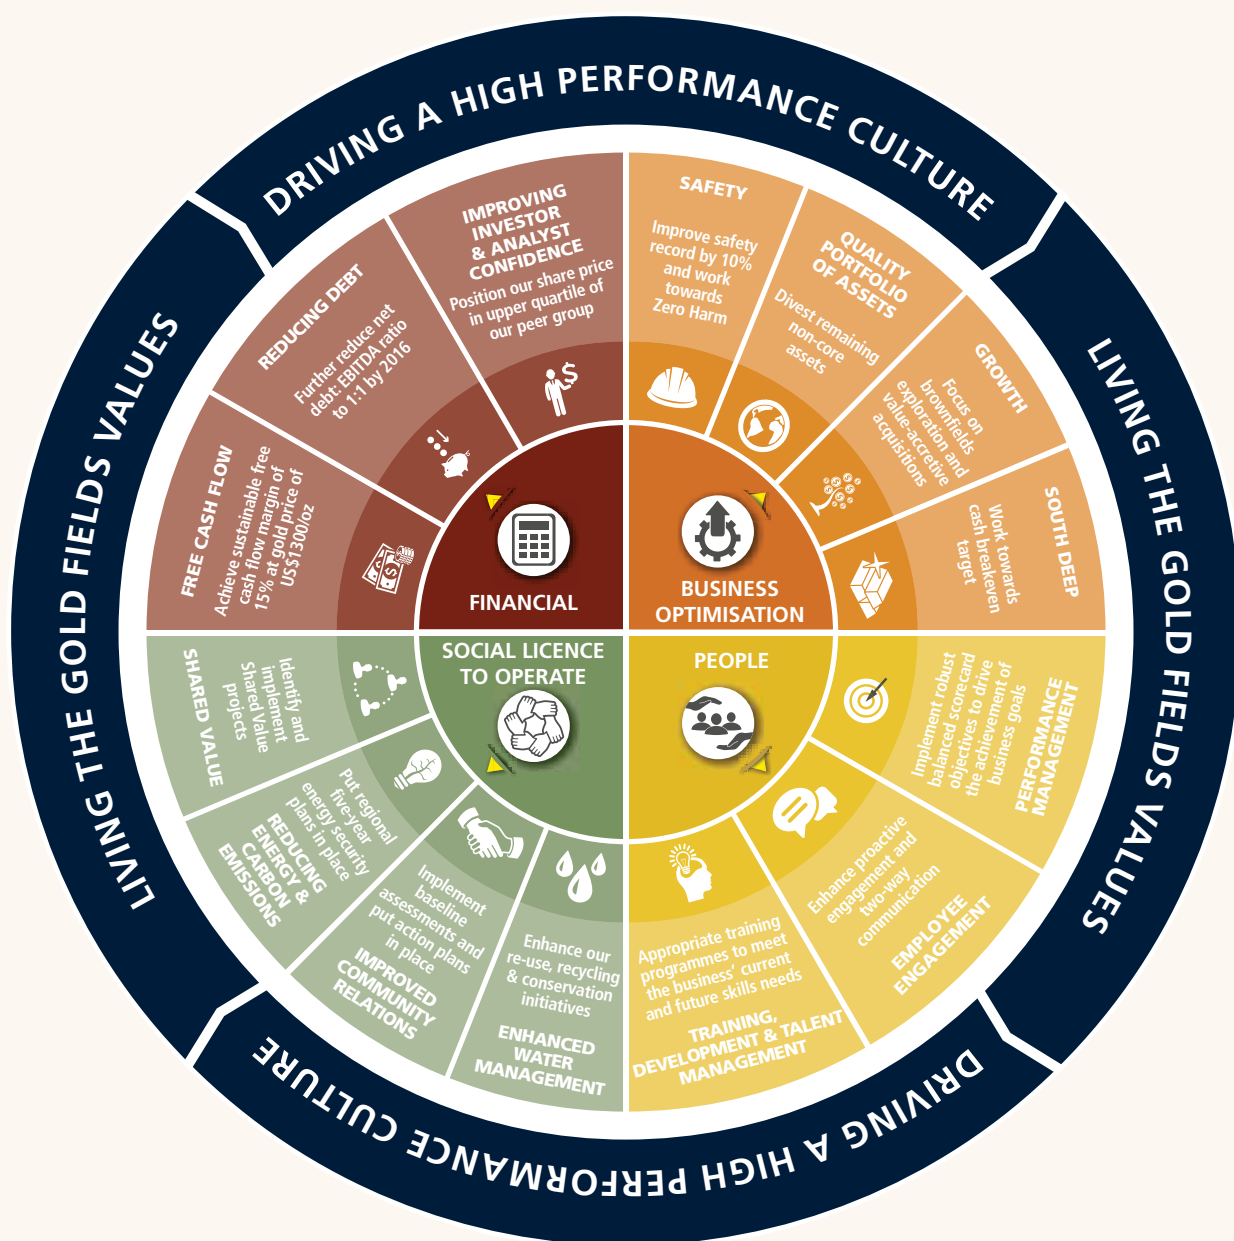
DRIVING A HIGH PERFORMANCE CULTURE

LIVING THE GOLD FIELDS VALUES

LIVING THE GOLD FIELDS VALUES

DRIVING A HIGH PERFORMANCE CULTURE

FINANCIAL

BUSINESS OPTIMISATION

SOCIAL LICENCE TO OPERATE

PEOPLE

IMPROVING INVESTOR & ANALYST CONFIDENCE
Position our share price in upper quartile of our peer group

REDUCING DEBT
Further reduce net debt: EBITDA ratio to 1:1 by 2016

FREE CASH FLOW
Achieve sustainable free cash flow margin of 15% at gold price of US$1300/oz

SAFETY
Improve safety record by 10% and work towards Zero Harm

QUALITY PORTFOLIO OF ASSETS
Divest remaining non-core assets

GROWTH
Focus on brownfields exploration and value-accretive acquisitions

SOUTH DEEP
Work towards cash breakeven target

PERFORMANCE MANAGEMENT
Implement robust balanced scorecard objectives to drive the achievement of business goals

EMPLOYEE ENGAGEMENT
Enhance proactive engagement and two-way communication

TRAINING, DEVELOPMENT & TALENT MANAGEMENT
Appropriate training programmes to meet the business' current and future skills needs

ENHANCED WATER MANAGEMENT
Enhance our re-use, recycling & conservation initiatives

IMPROVED COMMUNITY RELATIONS
Implement baseline assessments and put action plans in place

REDUCING ENERGY & CARBON EMISSIONS
Put regional five-year energy security plans in place

SHARED VALUE
Identify and implement Shared Value projects